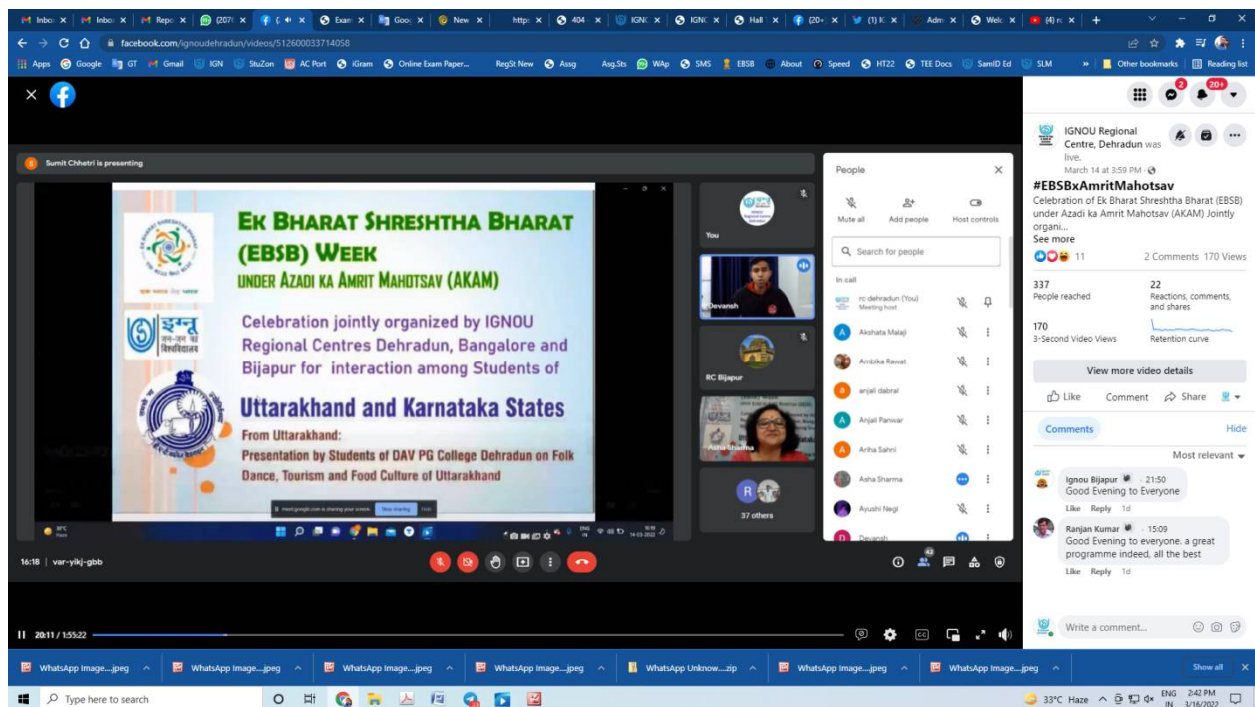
Inbox | Inbox | Repo | (207) | ( | Exam | Goo | New | https | 404 | IGNC | IGNC | Hall | (20+ | (1) K | Adm | Welc | (4) n | +

facebook.com/ignoudehradun/videos/512600033714058

Apps Google GT Gmail IGN StuZon AC Port iGram Online Exam Paper... RegSt New Assg Asg.Sts WAp SMS EBSB About Speed HT22 TEE Docs SamID Ed SLM » Other bookmarks Reading list

2 20+

Sumit Chhetri is presenting

EK BHARAT SHRESHTHA BHARAT (EBSB) WEEK
UNDER AZADI KA AMRIT MAHOTSAV (AKAM)

Celebration jointly organized by IGNOU Regional Centres Dehradun, Bangalore and Bijapur for interaction among Students of

Uttarakhand and Karnataka States

From Uttarakhand:
Presentation by Students of DAV PG College Dehradun on Folk Dance, Tourism and Food Culture of Uttarakhand

इग्नू जन-जन का विश्वविद्यालय

meet.google.com is sharing your screen. Stop sharing Hide

You
Devansh
RC Bijapur
Asha Sharma
37 others

People
Mute all Add people Host controls
Search for people
In call
rc dehradun (You) Meeting host
Akshata Malaji
Ambika Rawat
anjali dabral
Anjali Panwar
Ariha Sahni
Asha Sharma
Ayushi Negi
Devansh

16:18 | var-yikj-gbb

42

20:11 / 1:55:22

IGNOU Regional Centre, Dehradun was live.
March 14 at 3:59 PM
#EBSBxAmritMahotsav
Celebration of Ek Bharat Shreshtha Bharat (EBSB) under Azadi ka Amrit Mahotsav (AKAM) Jointly organi...
See more
11 2 Comments 170 Views
337 People reached
22 Reactions, comments, and shares
170 3-Second Video Views
Retention curve
View more video details
Like Comment Share
Comments Hide
Most relevant
Ignou Bijapur · 21:50
Good Evening to Everyone
Like Reply 1d
Ranjan Kumar · 15:09
Good Evening to everyone. a great programme indeed, all the best
Like Reply 1d
Write a comment...

WhatsApp Image....jpeg | WhatsApp Image....jpeg | WhatsApp Image....jpeg | WhatsApp Image....jpeg | WhatsApp Unknow....zip | WhatsApp Image....jpeg | WhatsApp Image....jpeg | Show all

Type here to search
33°C Haze ENG IN 2:42 PM 3/16/2022